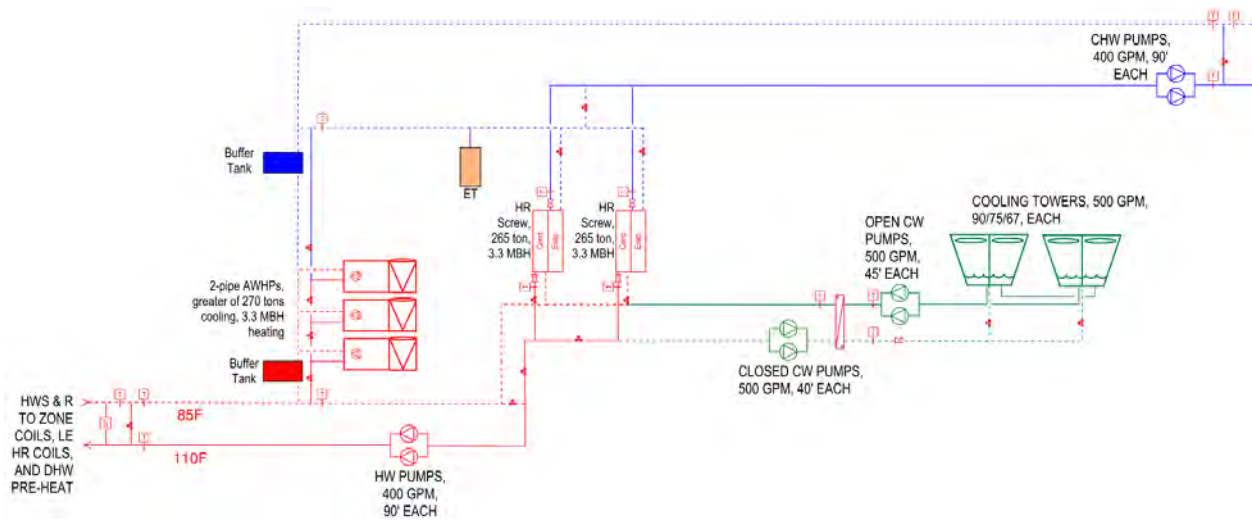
CHW PUMPS, 400 GPM, 90' EACH

Buffer Tank

ET

HR Screw, 265 ton, 3.3 MBH

Cond

Evap

HR Screw, 265 ton, 3.3 MBH

Cond

Evap

COOLING TOWERS, 500 GPM, 90/75/67, EACH

OPEN CW PUMPS, 500 GPM, 45' EACH

2-pipe AWHPs, greater of 270 tons cooling, 3.3 MBH heating

CLOSED CW PUMPS, 500 GPM, 40' EACH

Buffer Tank

HWS & R TO ZONE COILS, LE HR COILS, AND DHW PRE-HEAT

85F

110F

HW PUMPS, 400 GPM, 90' EACH